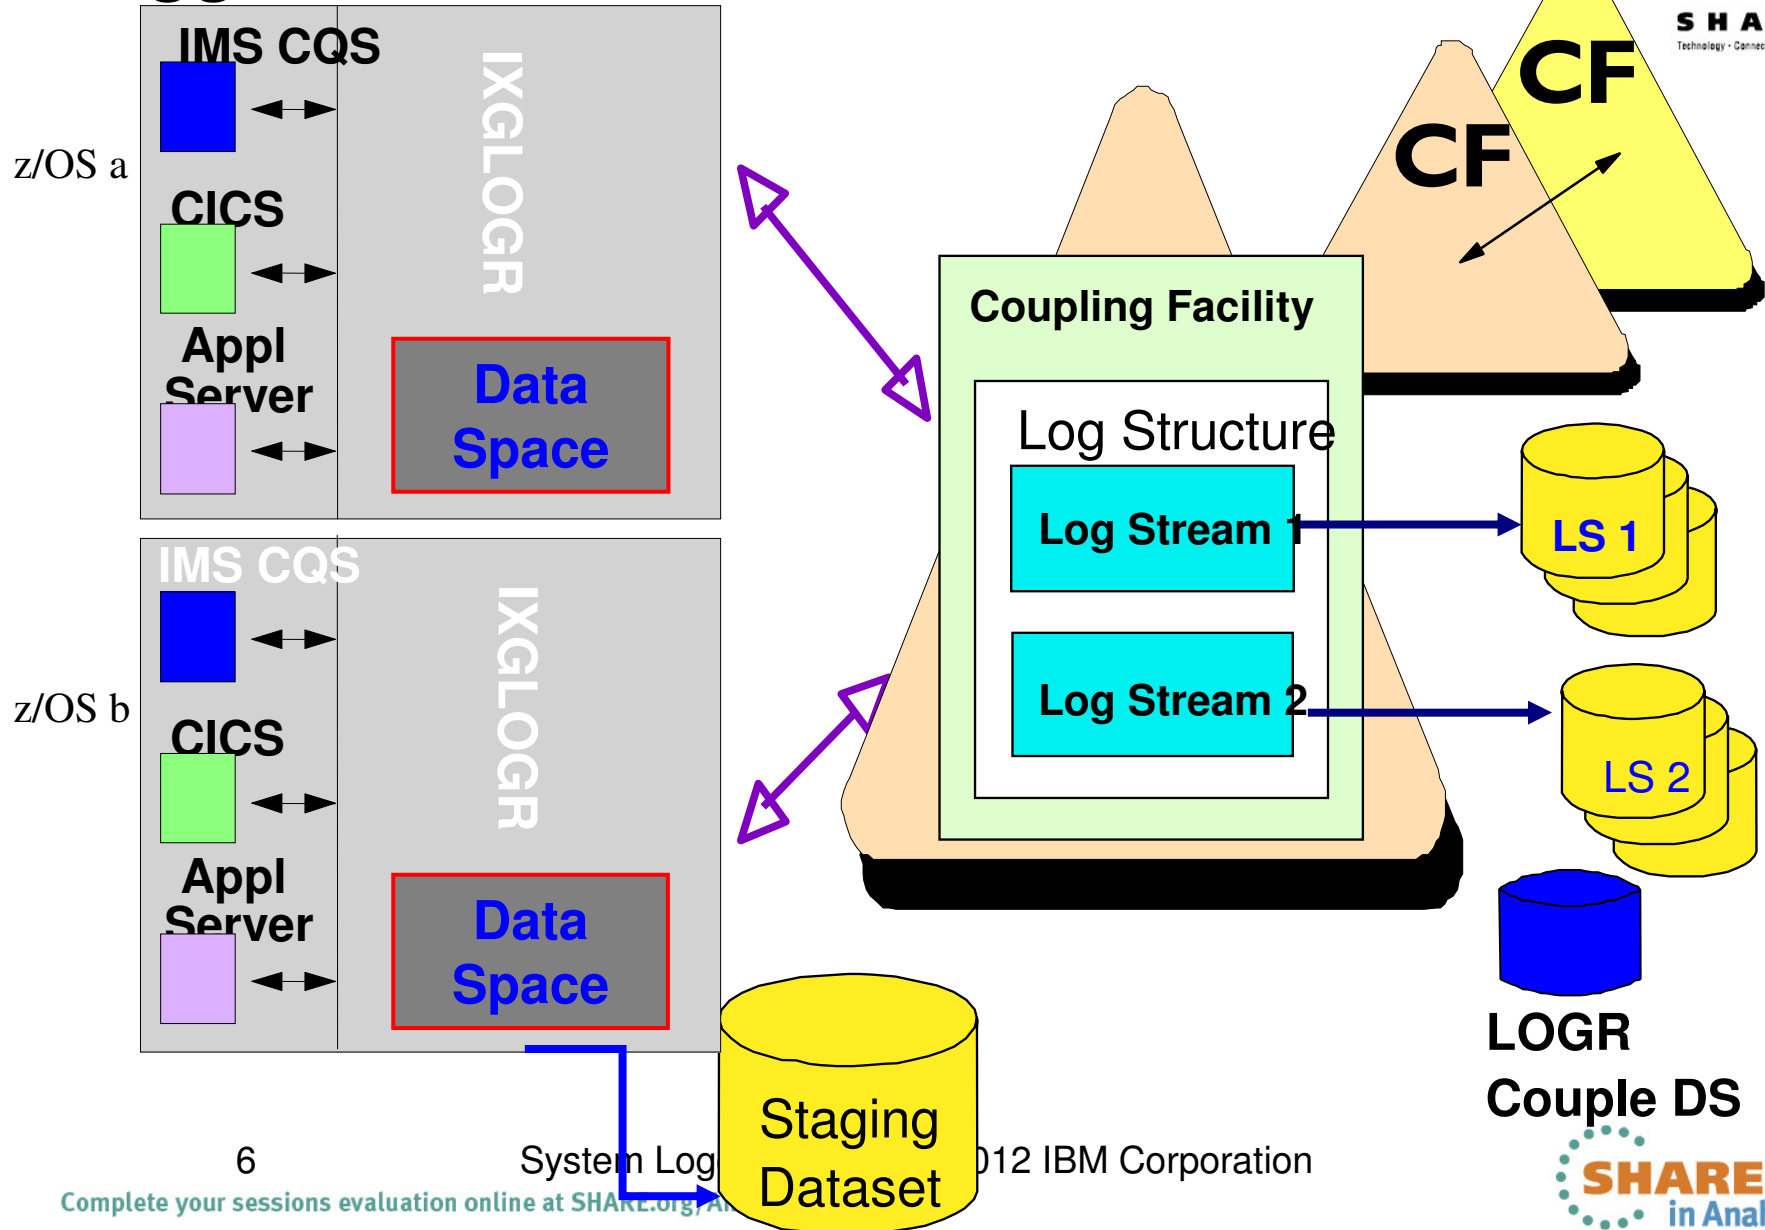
IMS CQS

z/OS a

CICS

Appl Server

IXGLOGR

Data Space

IMS CQS

z/OS b

CICS

Appl Server

IXGLOGR

Data Space

CF

CF

S H A

Technology · Connec

Coupling Facility

Log Structure

Log Stream 1

Log Stream 2

LS 1

LS 2

LOGR Couple DS

Staging Dataset

6

System Log

012 IBM Corporation

Complete your sessions evaluation online at SHARE.org/A

SHARE

in Anal